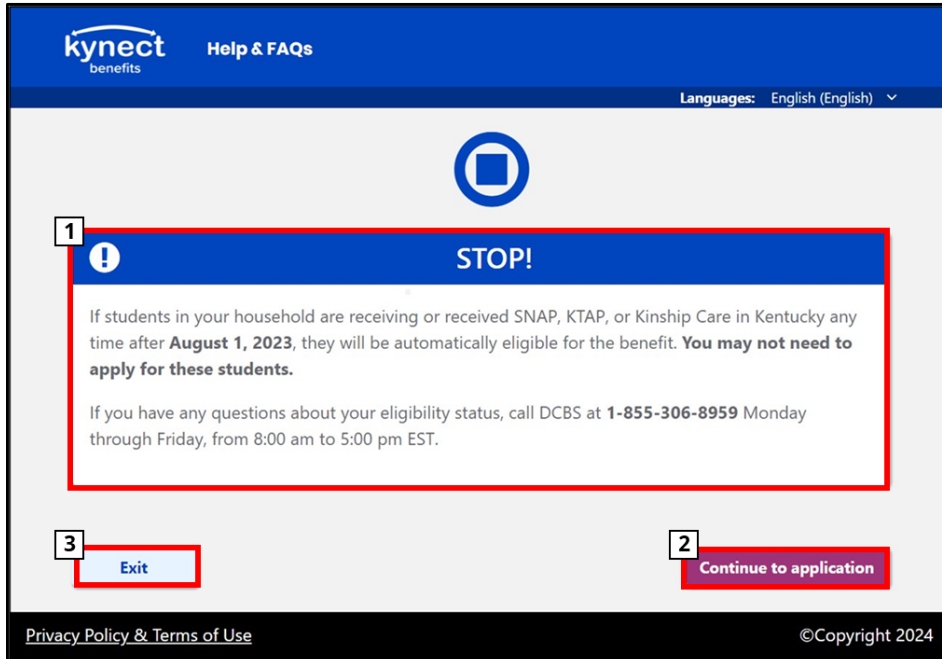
kynect
benefits

Help & FAQs

Languages: English (English)

1

STOP!

If students in your household are receiving or received SNAP, KTAP, or Kinship Care in Kentucky any time after **August 1, 2023**, they will be automatically eligible for the benefit. **You may not need to apply for these students.**

If you have any questions about your eligibility status, call DCBS at **1-855-306-8959** Monday through Friday, from 8:00 am to 5:00 pm EST.

3

Exit

2

Continue to application

Privacy Policy & Terms of Use

©Copyright 2024